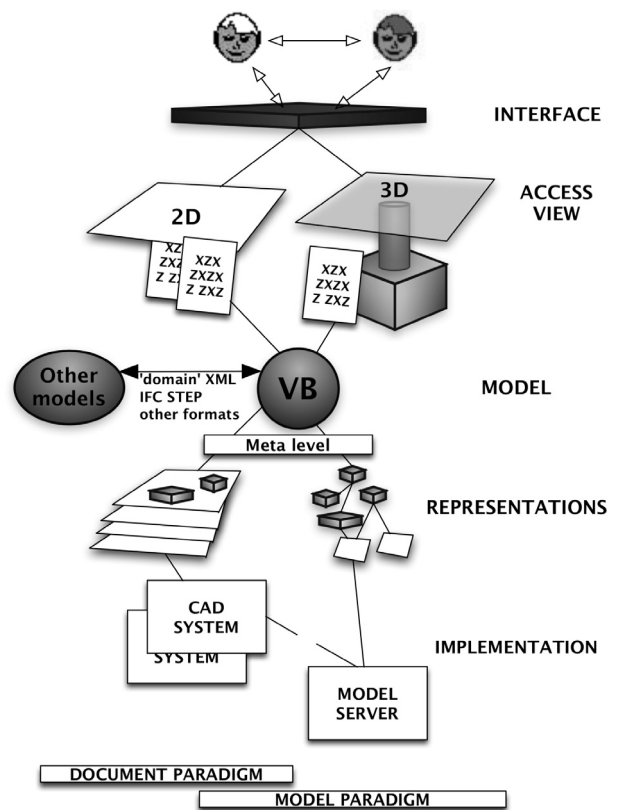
INTERFACE

ACCESS VIEW

2D

3D

XZX ZXZ Z ZX

XZX ZXZX Z ZXZ

XZX ZXZX Z ZXZ

Other models

'domain' XML IFC STEP other formats

VB

MODEL

Meta level

REPRESENTATIONS

CAD SYSTEM

SYSTEM

IMPLEMENTATION

MODEL SERVER

DOCUMENT PARADIGM

MODEL PARADIGM